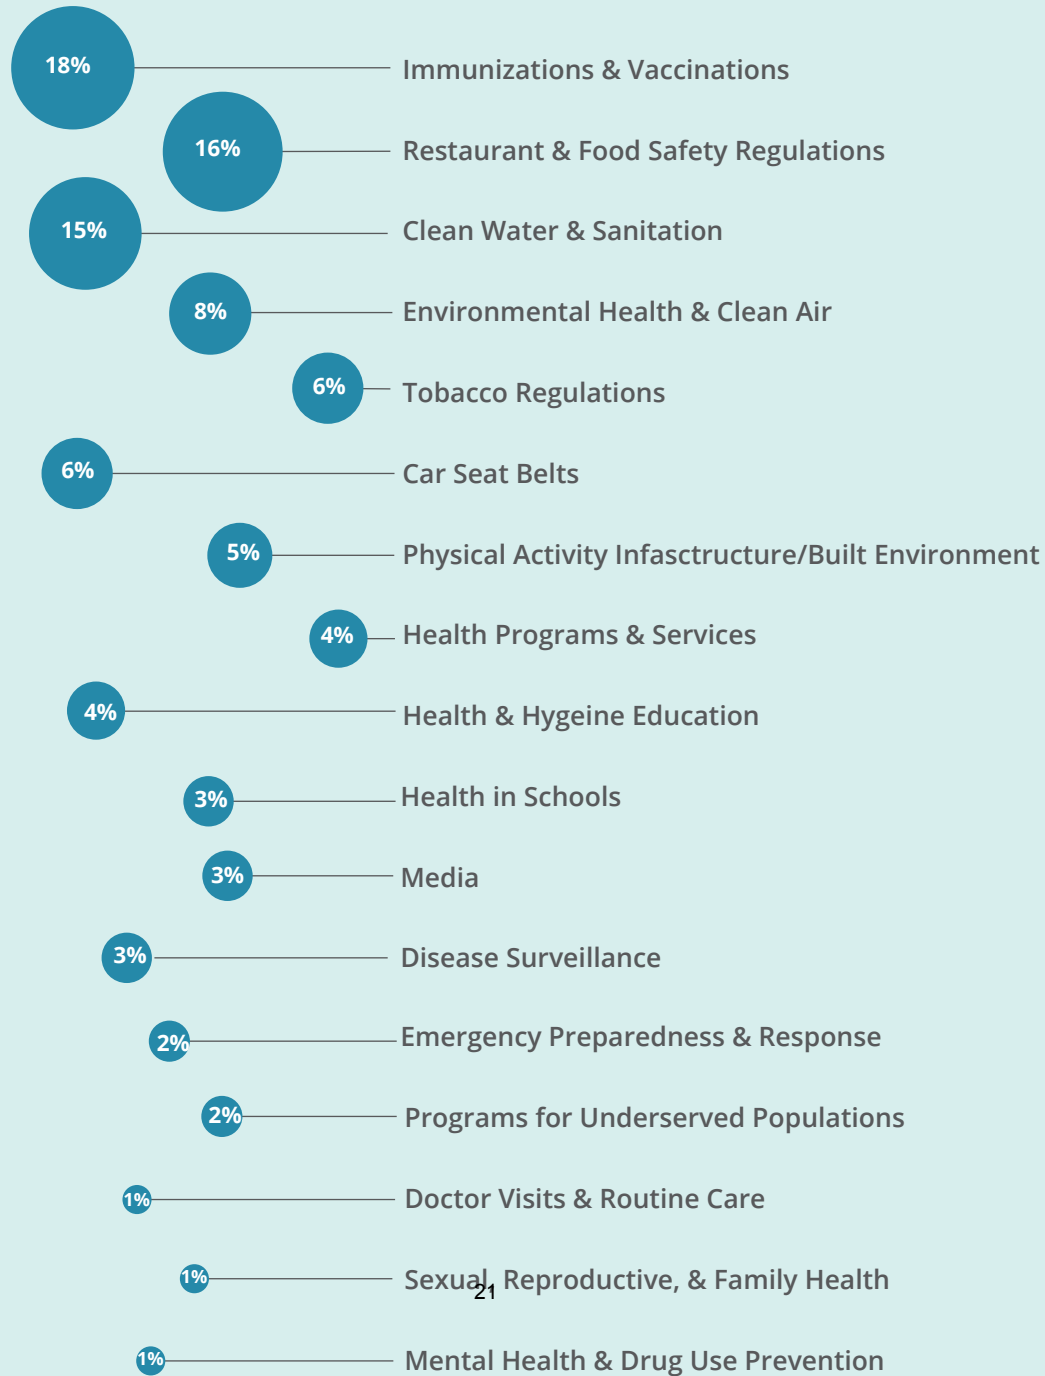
18% Immunizations & Vaccinations
16% Restaurant & Food Safety Regulations
15% Clean Water & Sanitation
8% Environmental Health & Clean Air
6% Tobacco Regulations
6% Car Seat Belts
5% Physical Activity Infascructure/Built Environment
4% Health Programs & Services
4% Health & Hygeine Education
3% Health in Schools
3% Media
3% Disease Surveillance
2% Emergency Preparedness & Response
2% Programs for Underserved Populations
1% Doctor Visits & Routine Care
1% Sexual, Reproductive, & Family Health
21
1% Mental Health & Drug Use Prevention